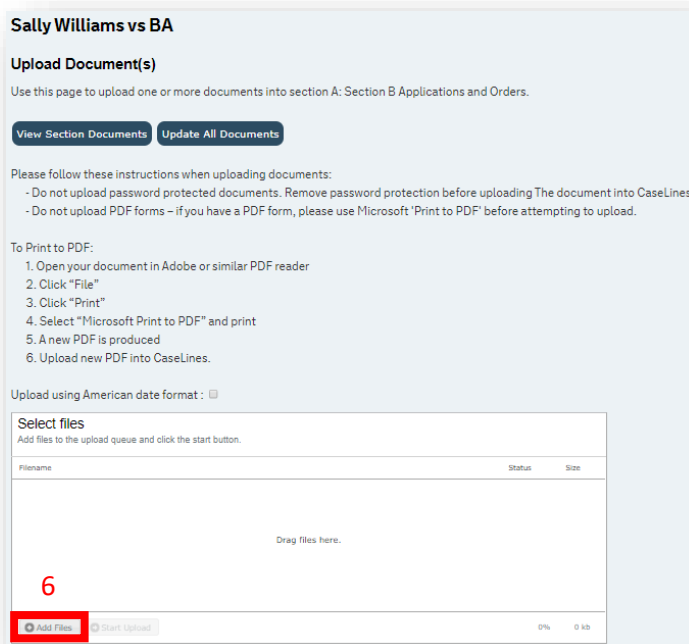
Sally Williams vs BA

Upload Document(s)

Use this page to upload one or more documents into section A: Section B Applications and Orders.

View Section Documents | Update All Documents

Please follow these instructions when uploading documents:
- Do not upload password protected documents. Remove password protection before uploading The document into CaseLines
- Do not upload PDF forms – if you have a PDF form, please use Microsoft 'Print to PDF' before attempting to upload.

To Print to PDF:
1. Open your document in Adobe or similar PDF reader
2. Click "File"
3. Click "Print"
4. Select "Microsoft Print to PDF" and print
5. A new PDF is produced
6. Upload new PDF into CaseLines.

Upload using American date format :

Select files
Add files to the upload queue and click the start button.

| Filename | Status | Size |
|---|---|---|

Drag files here.

6

Add Files | Start Upload | 0% | 0 kb